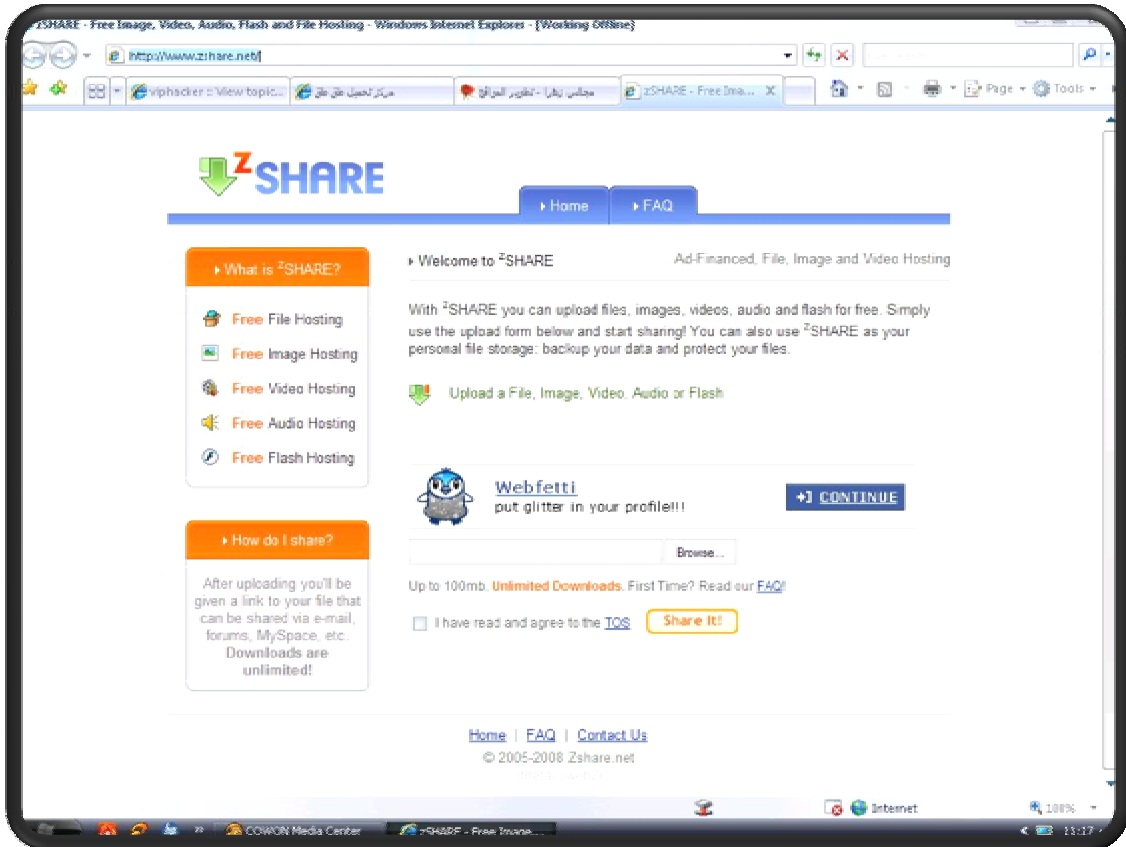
zSHARE - Free Image, Video, Audio, Flash and File Hosting - Windows Internet Explorer - [Working Offline]

http://www.zshare.net/

viphacker :: View topic... | مركز تحميل طق طق | مجالس نيلها - تطوير المواقع | zSHARE - Free Ima...

Page ▾ Tools ▾

zSHARE

Home | FAQ

What is zSHARE?

Free File Hosting
Free Image Hosting
Free Video Hosting
Free Audio Hosting
Free Flash Hosting

How do I share?

After uploading you'll be given a link to your file that can be shared via e-mail, forums, MySpace, etc. Downloads are unlimited!

Welcome to zSHARE

Ad-Financed, File, Image and Video Hosting

With zSHARE you can upload files, images, videos, audio and flash for free. Simply use the upload form below and start sharing! You can also use zSHARE as your personal file storage: backup your data and protect your files.

Upload a File, Image, Video, Audio or Flash

Webfetti
put glitter in your profile!!!

CONTINUE

Browse...

Up to 100mb. Unlimited Downloads. First Time? Read our FAQ!

I have read and agree to the TOS

Share It!

Home | FAQ | Contact Us

© 2005-2008 Zshare.net

Internet

100%

COWON Media Center

zSHARE - Free Image...

13:17